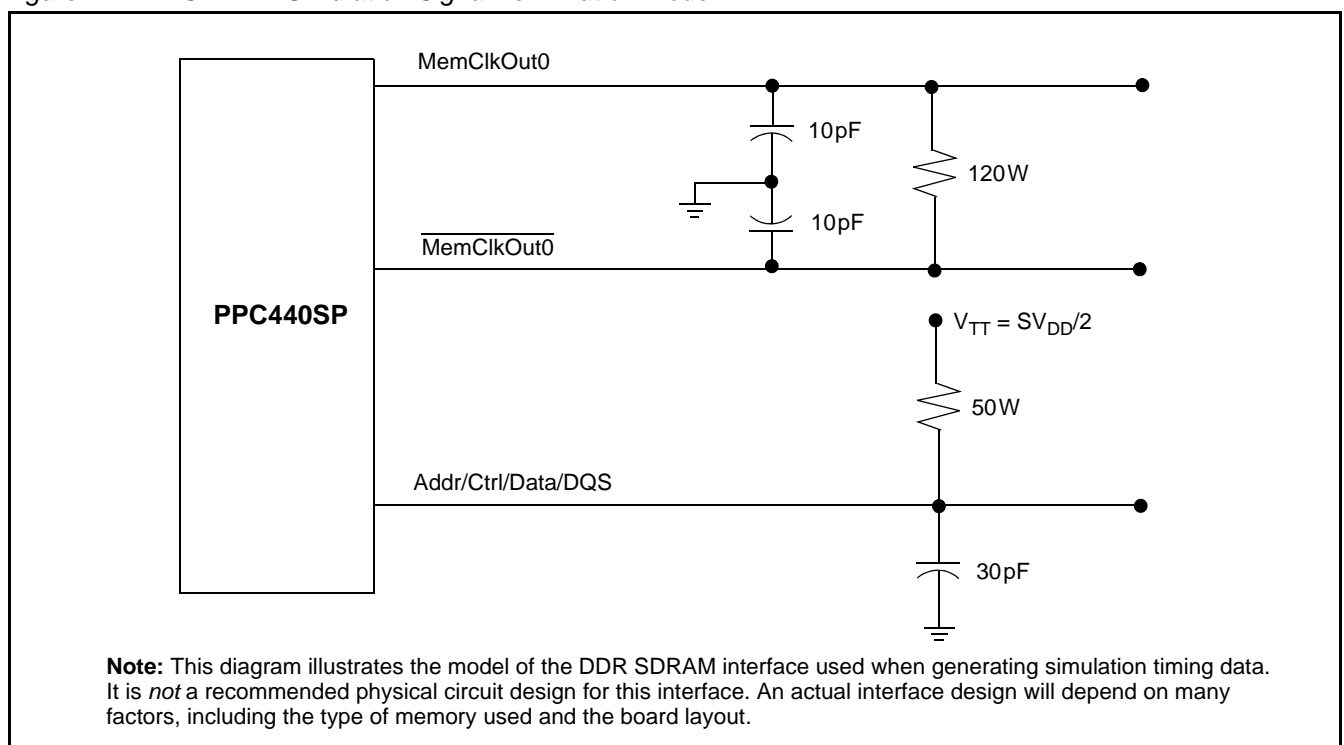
MemClkOut0

10pF

120W

10pF

$\overline{\text{MemClkOut0}}$

PPC440SP

$V_{TT} = SV_{DD}/2$

50W

Addr/Ctrl/Data/DQS

30pF

**Note:** This diagram illustrates the model of the DDR SDRAM interface used when generating simulation timing data. It is *not* a recommended physical circuit design for this interface. An actual interface design will depend on many factors, including the type of memory used and the board layout.